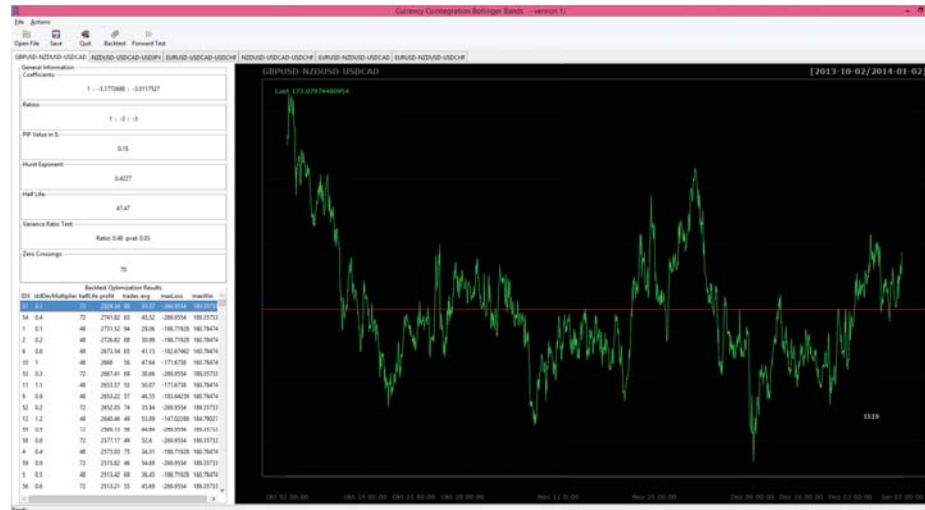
Currency Cointegration Bollinger Bands - version 1.

File Actions

Open File Save Quit Backtest Forward Test

GBPUSD-NZDUSD-USDCAD NZDUSD-USDCAD-USDJPY EURUSD-USDCAD-USDCHF NZDUSD-USDCAD-USDCHF EURUSD-NZDUSD-USDCAD EURUSD-NZDUSD-USDCHF

General Information

Coefficients

1 : -3.1773688 : -3.0117527

Ratios

1 : -3 : -3

PIP Value in $

0.15

Hurst Exponent

0.4227

Half Life

47.47

Variance Ratio Test

Ratio 0.48 pval 0.03

Zero Crossings

70

Backtest Optimization Results

| IDX | stdDevMultiplier | halfLife | profit | trades | avg | maxLoss | maxWin |
|---|---|---|---|---|---|---|---|
| 51 | 0.1 | 72 | 2829.34 | 89 | 31.37 | -269.9554 | 189.35753 |
| 54 | 0.4 | 72 | 2741.82 | 63 | 43.52 | -269.9554 | 189.35753 |
| 1 | 0.1 | 48 | 2731.52 | 94 | 29.06 | -198.71928 | 180.78474 |
| 2 | 0.2 | 48 | 2728.82 | 88 | 30.99 | -198.71928 | 180.78474 |
| 6 | 0.6 | 48 | 2673.54 | 65 | 41.13 | -182.67462 | 180.78474 |
| 10 | 1 | 48 | 2668 | 56 | 47.64 | -171.6738 | 180.78474 |
| 53 | 0.3 | 72 | 2667.41 | 69 | 38.66 | -269.9554 | 189.35753 |
| 11 | 1.1 | 48 | 2653.37 | 53 | 50.07 | -171.6738 | 180.78474 |
| 9 | 0.9 | 48 | 2653.22 | 57 | 46.55 | -183.64239 | 180.78474 |
| 52 | 0.2 | 72 | 2652.05 | 74 | 35.84 | -269.9554 | 189.35753 |
| 12 | 1.2 | 48 | 2640.46 | 49 | 53.89 | -147.02288 | 184.79027 |
| 55 | 0.5 | 72 | 2599.13 | 58 | 44.84 | -269.9554 | 189.35753 |
| 58 | 0.8 | 72 | 2577.17 | 49 | 52.6 | -269.9554 | 189.35753 |
| 4 | 0.4 | 48 | 2575.03 | 75 | 34.31 | -198.71928 | 180.78474 |
| 59 | 0.9 | 72 | 2515.82 | 46 | 54.69 | -269.9554 | 189.35753 |
| 5 | 0.5 | 48 | 2513.42 | 69 | 36.43 | -198.71928 | 180.78474 |
| 56 | 0.6 | 72 | 2513.21 | 55 | 45.69 | -269.9554 | 189.35753 |

GBPUSD-NZDUSD-USDCAD

[2013-10-02/2014-01-02]

Last 173.07874480954

1519

Oct 02 00:00 Oct 14 00:00 Oct 21 00:00 Oct 28 00:00 Nov 11 0:00 Nov 25 00:00 Dec 09 00:00 Dec 16 00:00 Dec 23 00:00 Jan 02 00:00